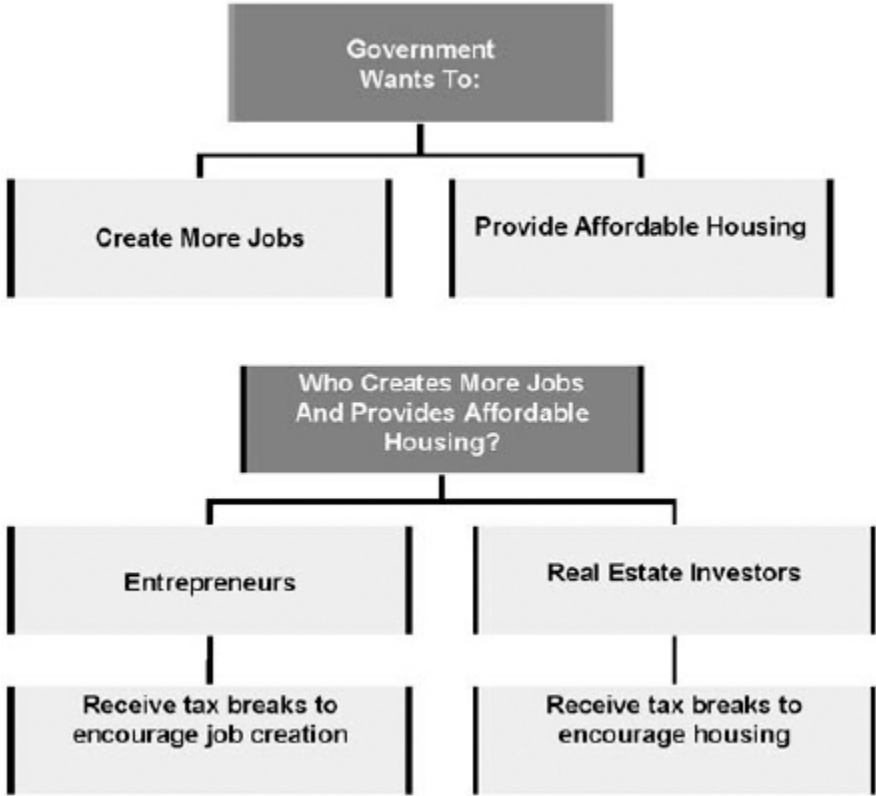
Government Wants To:

Create More Jobs

Provide Affordable Housing

Who Creates More Jobs And Provides Affordable Housing?

Entrepreneurs

Real Estate Investors

Receive tax breaks to encourage job creation

Receive tax breaks to encourage housing